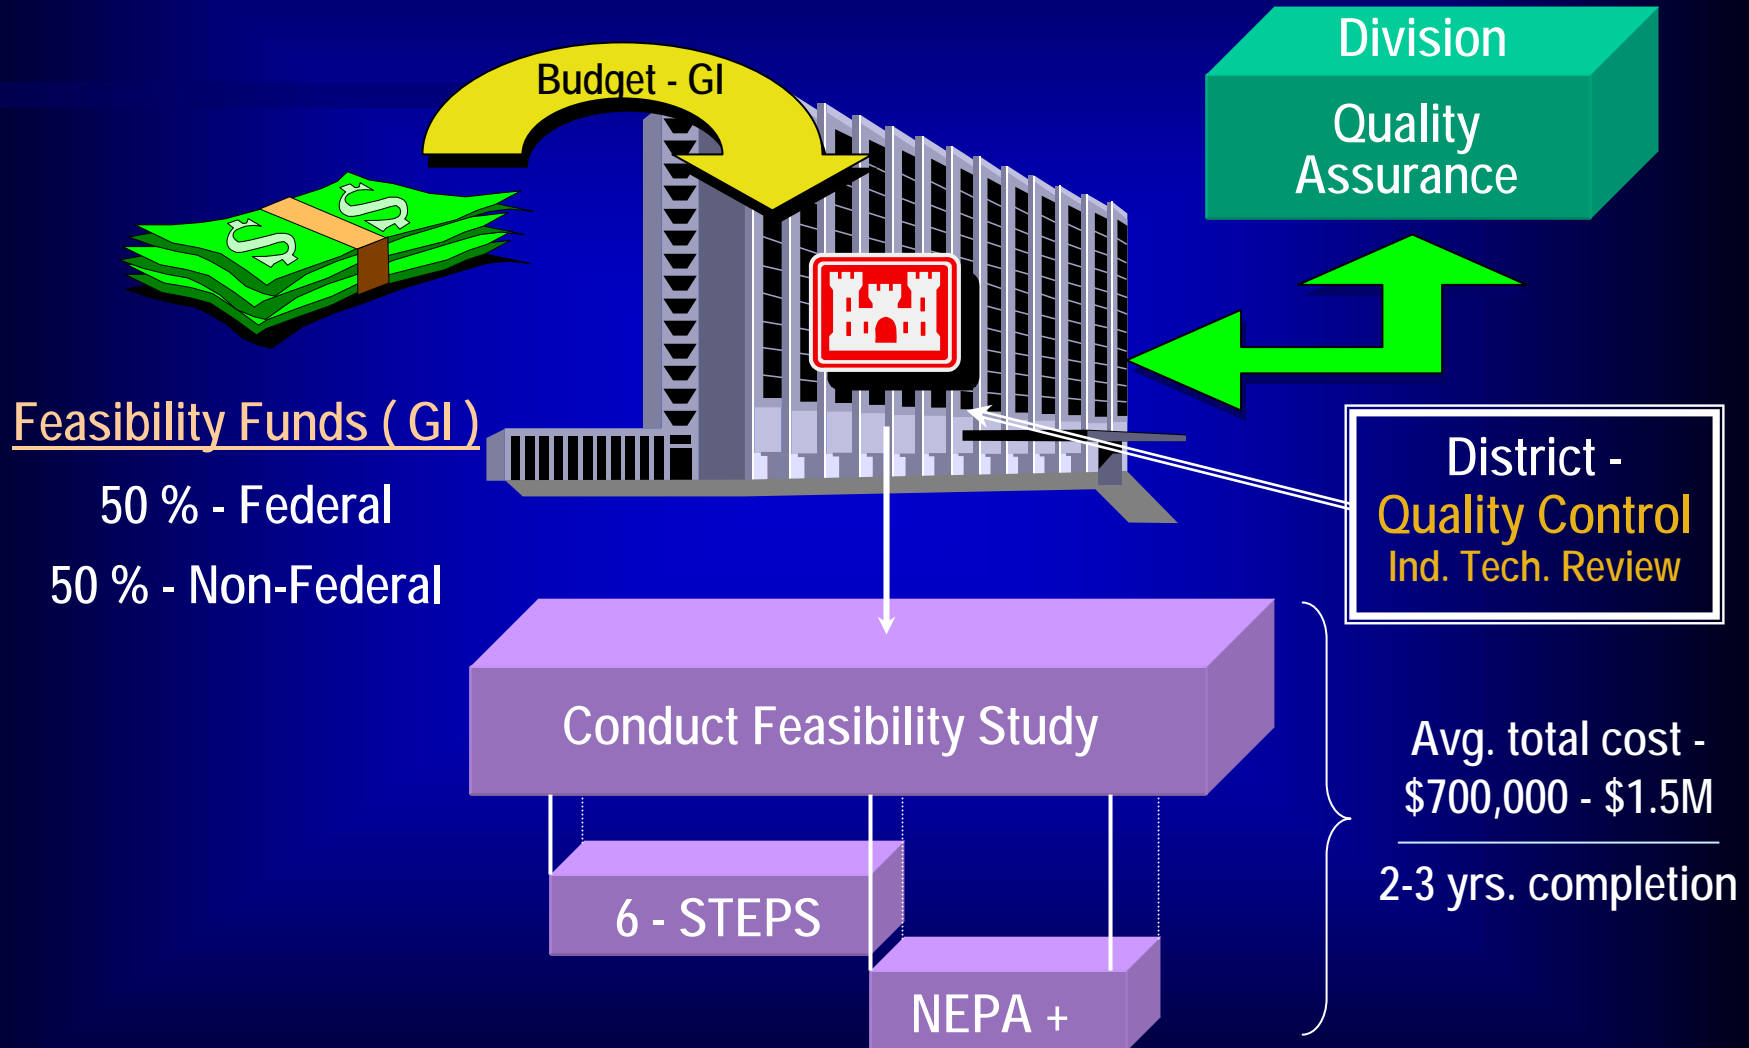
Budget - GI

Division

Quality Assurance

Feasibility Funds ( GI )

50 % - Federal

50 % - Non-Federal

District -
Quality Control
Ind. Tech. Review

Conduct Feasibility Study

6 - STEPS

NEPA +

Avg. total cost -
$700,000 - $1.5M

2-3 yrs. completion